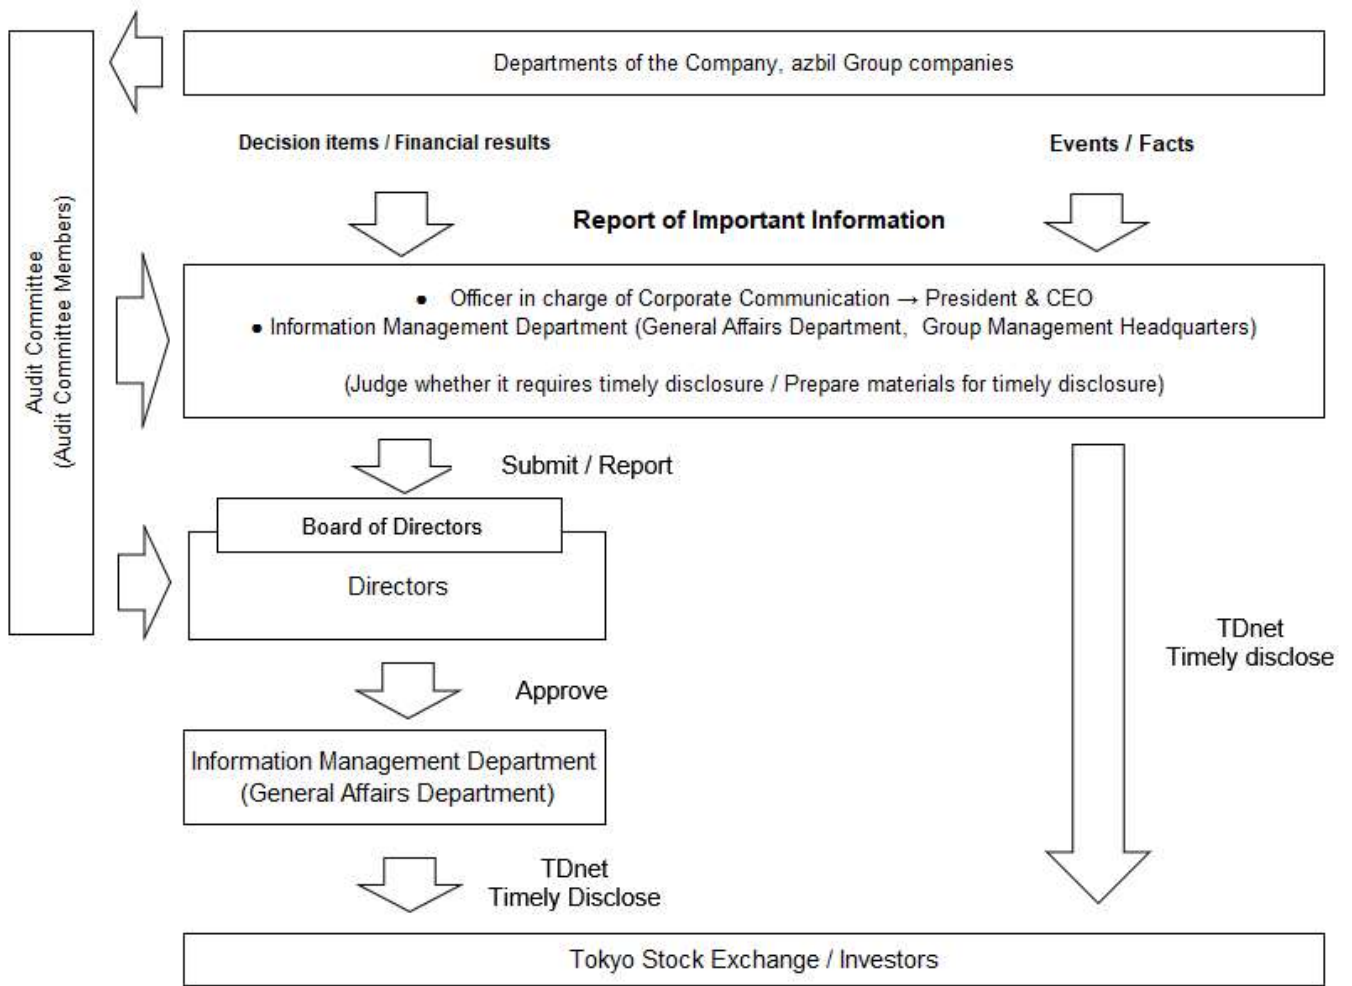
Audit Committee
(Audit Committee Members)

Departments of the Company, azbil Group companies

Decision items / Financial results

Events / Facts

Report of Important Information

• Officer in charge of Corporate Communication → President & CEO
• Information Management Department (General Affairs Department, Group Management Headquarters)

(Judge whether it requires timely disclosure / Prepare materials for timely disclosure)

Submit / Report

Board of Directors

Directors

TDnet
Timely disclose

Approve

Information Management Department
(General Affairs Department)

TDnet
Timely Disclose

Tokyo Stock Exchange / Investors